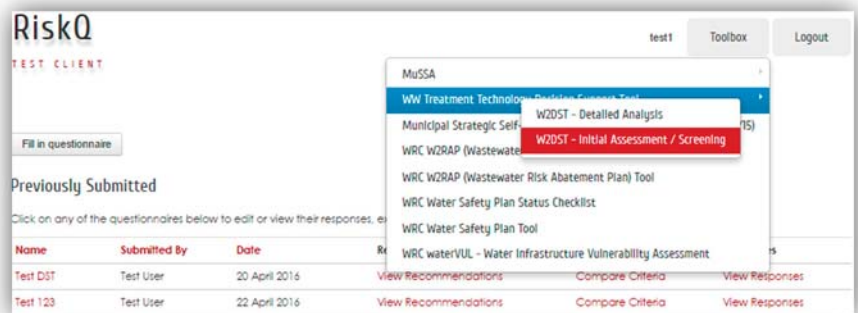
RiskQ
TEST CLIENT

test1 Toolbox Logout

MuSSA
WW Treatment Technology Decision Support Tool
Municipal Strategic Self- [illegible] (MS)
WRC W2RAP (Wastewate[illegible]
WRC W2RAP (Wastewater Risk Abatement Plan) Tool
WRC Water Safety Plan Status Checklist
WRC Water Safety Plan Tool
WRC waterVUL - Water Infrastructure Vulnerability Assessment

W2DST - Detailed Analysis
W2DST - Initial Assessment / Screening

Fill in questionnaire

Previously Submitted

Click on any of the questionnaires below to edit or view their responses, e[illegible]

| Name | Submitted By | Date | Re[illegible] | | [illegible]s |
|---|---|---|---|---|---|
| Test DST | Test User | 20 April 2016 | View Recommendations | Compare Criteria | View Responses |
| Test 123 | Test User | 22 April 2016 | View Recommendations | Compare Criteria | View Responses |